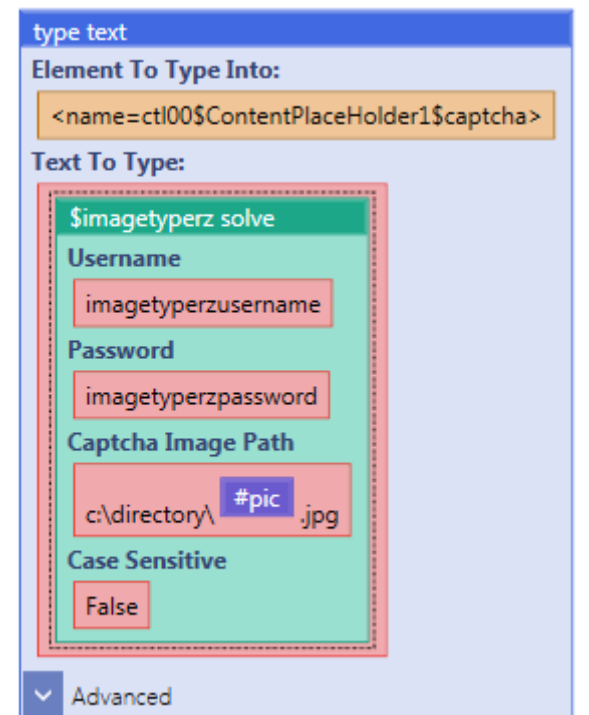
type text

Element To Type Into:

<name=ctl00\$ContentPlaceHolder1\$captcha>

Text To Type:

\$imagetyperz solve

Username

imagetyperzusername

Password

imagetyperzpassword

Captcha Image Path

c:\directory\ #pic .jpg

Case Sensitive

False

Advanced